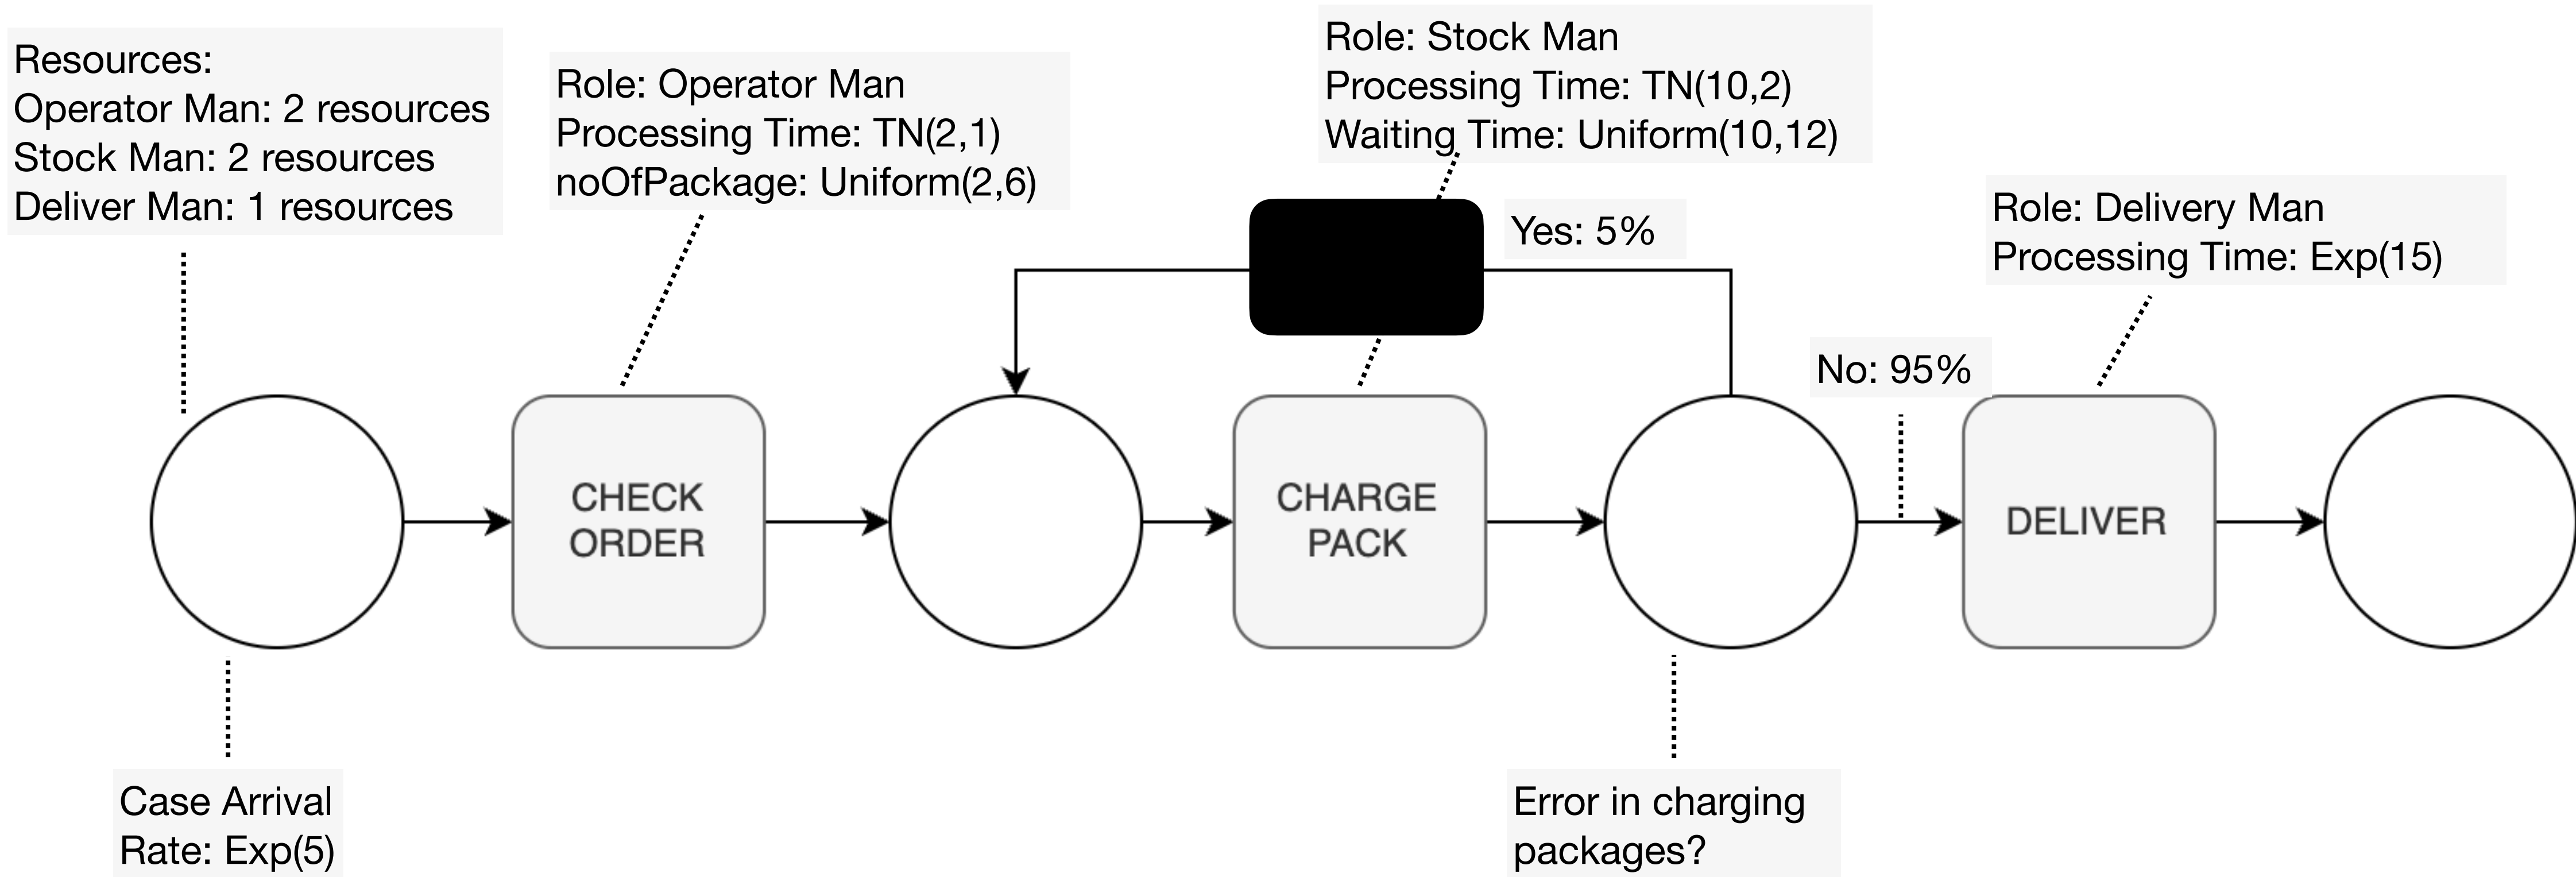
Resources:
Operator Man: 2 resources
Stock Man: 2 resources
Deliver Man: 1 resources

Role: Operator Man
Processing Time: TN(2,1)
noOfPackage: Uniform(2,6)

Role: Stock Man
Processing Time: TN(10,2)
Waiting Time: Uniform(10,12)

Yes: 5%

Role: Delivery Man
Processing Time: Exp(15)

No: 95%

CHECK ORDER

CHARGE PACK

DELIVER

Case Arrival Rate: Exp(5)

Error in charging packages?